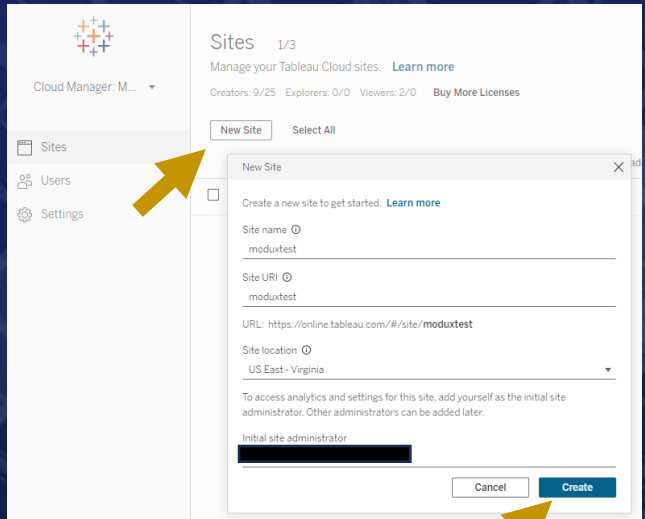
Cloud Manager: M...

Sites

Users

Settings

Sites 1/3

Manage your Tableau Cloud sites. Learn more

Creators: 9/25 Explorers: 0/0 Viewers: 2/0 Buy More Licenses

New Site Select All

New Site

Create a new site to get started. Learn more

Site name

moduxtest

Site URI

moduxtest

URL: https://online.tableau.com/#/site/moduxtest

Site location

US East - Virginia

To access analytics and settings for this site, add yourself as the initial site administrator. Other administrators can be added later.

Initial site administrator

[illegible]

Cancel Create